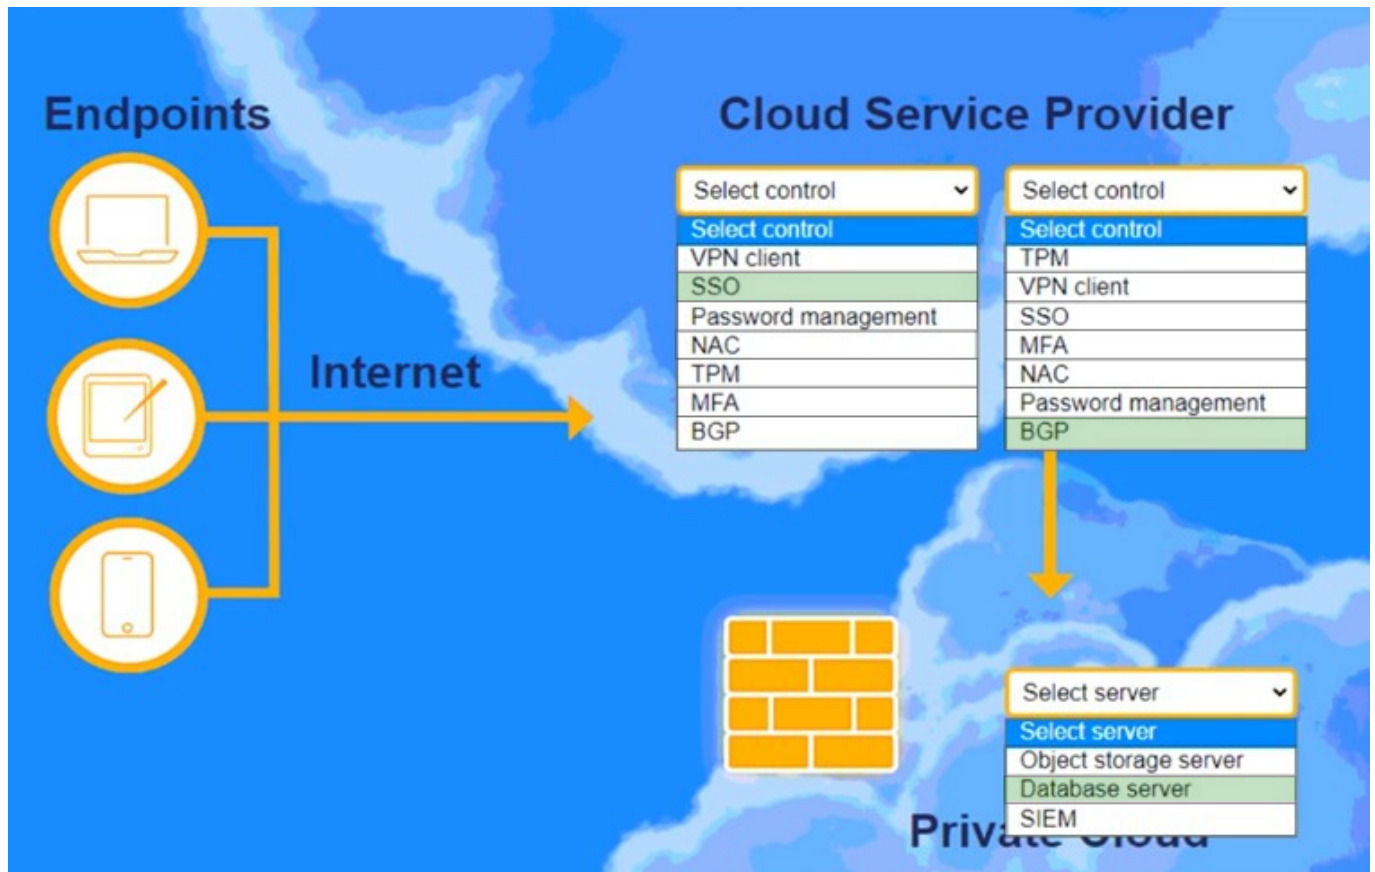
Endpoints

Internet

Cloud Service Provider

Select control
Select control
VPN client
SSO
Password management
NAC
TPM
MFA
BGP

Select control
Select control
TPM
VPN client
SSO
MFA
NAC
Password management
BGP

Select server
Select server
Object storage server
Database server
SIEM

Priv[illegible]